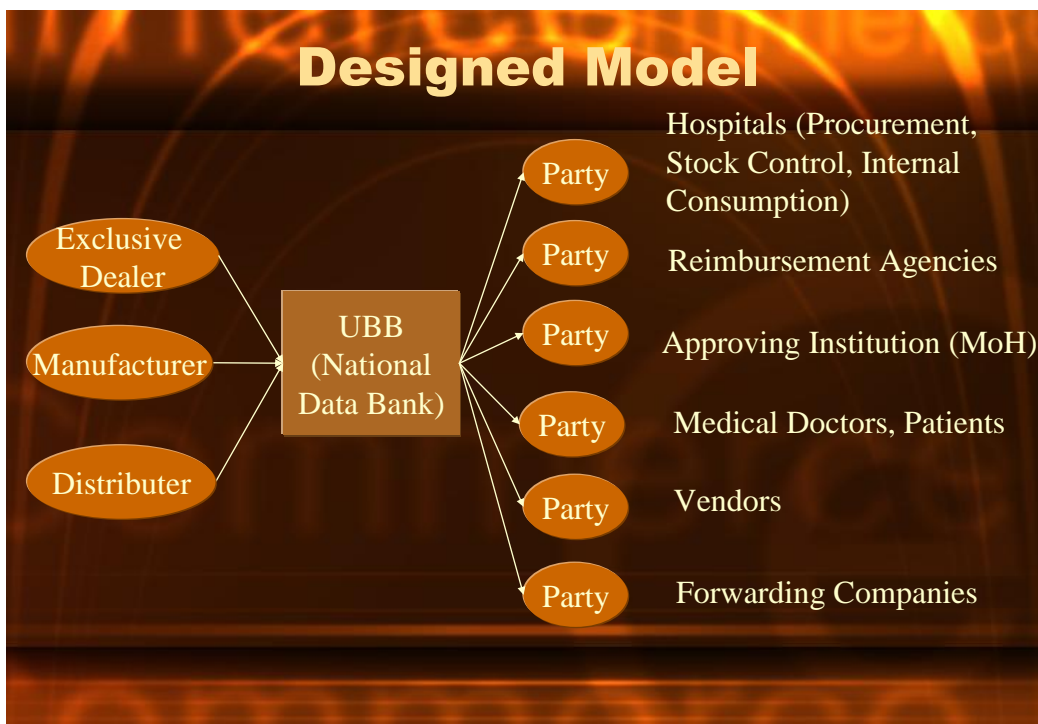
Designed Model

Exclusive Dealer

Manufacturer

Distributer

UBB (National Data Bank)

Party

Hospitals (Procurement, Stock Control, Internal Consumption)

Party

Reimbursement Agencies

Party

Approving Institution (MoH)

Party

Medical Doctors, Patients

Party

Vendors

Party

Forwarding Companies